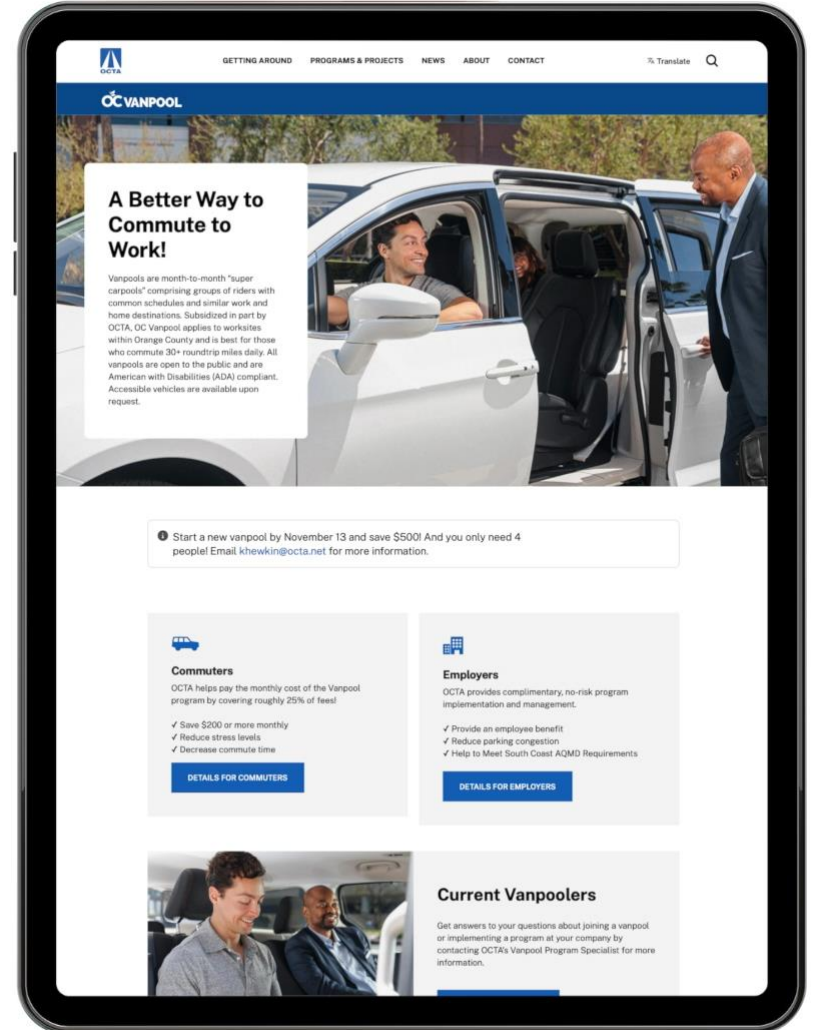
OCTA

GETTING AROUND PROGRAMS & PROJECTS NEWS ABOUT CONTACT

Translate

OC VANPOOL

A Better Way to Commute to Work!

Vanpools are month-to-month "super carpools" comprising groups of riders with common schedules and similar work and home destinations. Subsidized in part by OCTA, OC Vanpool applies to worksites within Orange County and is best for those who commute 30+ roundtrip miles daily. All vanpools are open to the public and are American with Disabilities (ADA) compliant. Accessible vehicles are available upon request.

Start a new vanpool by November 13 and save $500! And you only need 4 people! Email khewkin@octa.net for more information.

Commuters

OCTA helps pay the monthly cost of the Vanpool program by covering roughly 25% of fees!

✓ Save $200 or more monthly
✓ Reduce stress levels
✓ Decrease commute time

DETAILS FOR COMMUTERS

Employers

OCTA provides complimentary, no-risk program implementation and management.

✓ Provide an employee benefit
✓ Reduce parking congestion
✓ Help to Meet South Coast AQMD Requirements

DETAILS FOR EMPLOYERS

Current Vanpoolers

Get answers to your questions about joining a vanpool or implementing a program at your company by contacting OCTA's Vanpool Program Specialist for more information.